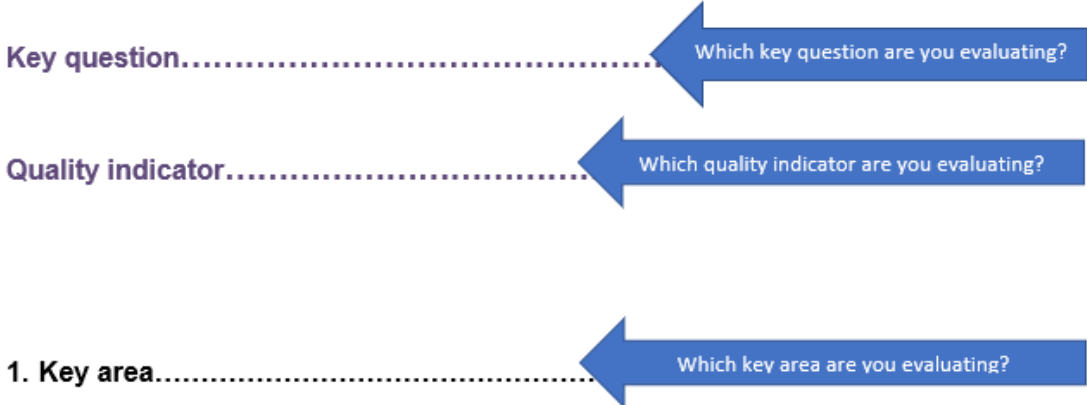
Key question………………………………………………

Which key question are you evaluating?

Quality indicator……………………………………

Which quality indicator are you evaluating?

1. Key area……………………………………………

Which key area are you evaluating?